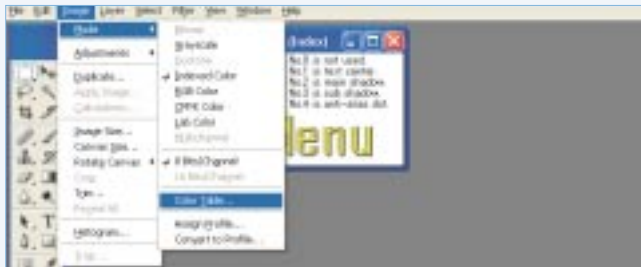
File Edit Image Layer Select Filter View Window Help

Mode
Adjustments
Duplicate...
Apply Image...
Calculations...
Image Size...
Canvas Size...
Rotate Canvas
Crop
Trim...
Reveal All
Histogram...
Trap...

Bitmap...
Grayscale
Duotone...
Indexed Color
RGB Color
CMYK Color
Lab Color
Multichannel
8 Bits/Channel
16 Bits/Channel
Color Table...
Assign Profile...
Convert to Profile...

(Index)
No.0 is not used.
No.1 is font same
No.2 is main shadow.
No.3 is sub shadow.
No.4 is anti-alias dot.

lenu